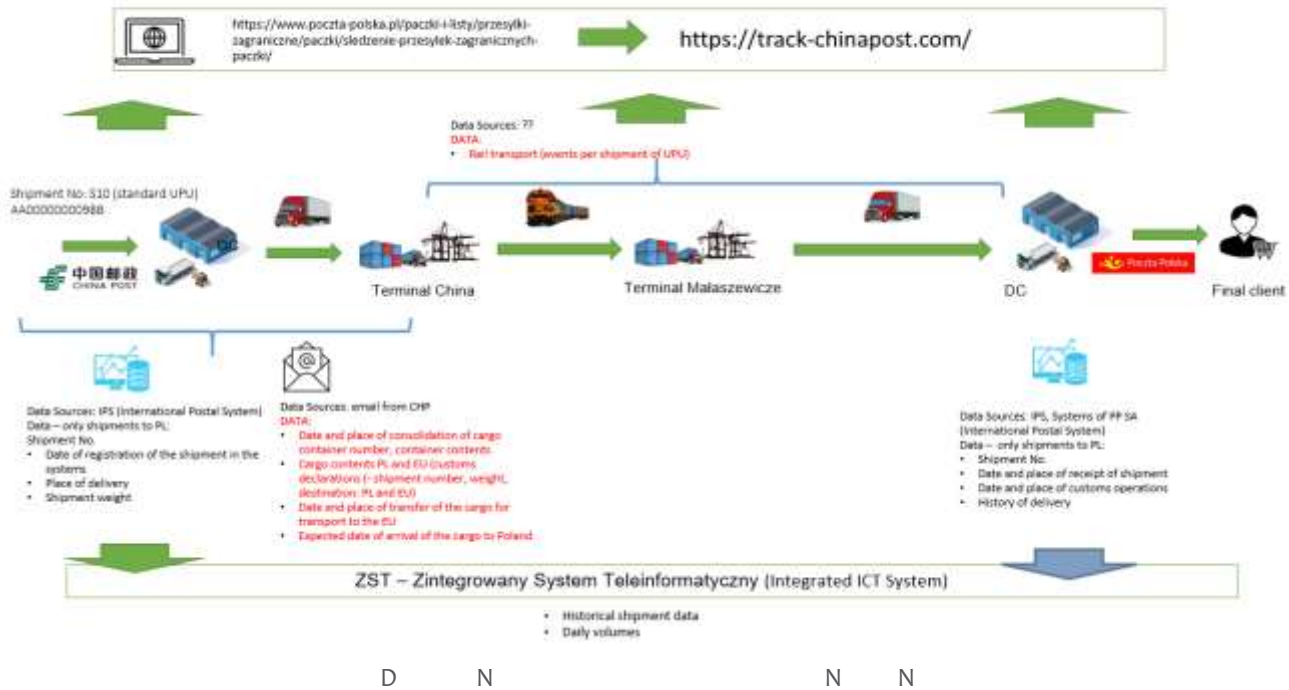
https://www.poczta-polska.pl/paczki-i-listy/przesylki-zagraniczne/paczki/sledzenie-przesylek-zagranicznych-paczki/

https://track-chinapost.com/

Data Sources: ??
DATA:
• Rail transport (events per shipment of UPU)

Shipment No: S10 (standard UPU)
AA000000000988

中国邮政
CHINA POST

DC

Terminal China

Terminal Małaszewicze

DC

Poczta Polska

Final client

Data Sources: IPS (International Postal System)
Data – only shipments to PL:
Shipment No.
• Date of registration of the shipment in the systems
• Place of delivery
• Shipment weight

Data Sources: email from CHP
DATA:
• Date and place of consolidation of cargo container number, container contents
• Cargo contents PL and EU (customs declarations (~ shipment number, weight, destination: PL and EU)
• Date and place of transfer of the cargo for transport to the EU
• Expected date of arrival of the cargo to Poland

Data Sources: IPS, Systems of PP SA (International Postal System)
Data – only shipments to PL:
• Shipment No.
• Date and place of receipt of shipment
• Date and place of customs operations
• History of delivery

ZST – Zintegrowany System Teleinformatyczny (Integrated ICT System)

• Historical shipment data
• Daily volumes

D N N N